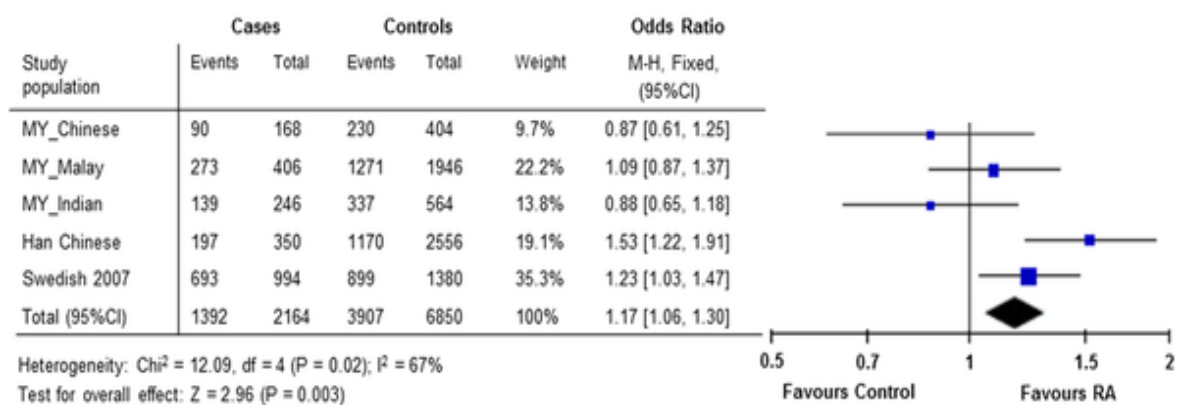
| Study population | Cases Events | Cases Total | Controls Events | Controls Total | Weight | Odds Ratio M-H, Fixed, (95%CI) |
|---|---|---|---|---|---|---|
| MY_Chinese | 90 | 168 | 230 | 404 | 9.7% | 0.87 [0.61, 1.25] |
| MY_Malay | 273 | 406 | 1271 | 1946 | 22.2% | 1.09 [0.87, 1.37] |
| MY_Indian | 139 | 246 | 337 | 564 | 13.8% | 0.88 [0.65, 1.18] |
| Han Chinese | 197 | 350 | 1170 | 2556 | 19.1% | 1.53 [1.22, 1.91] |
| Swedish 2007 | 693 | 994 | 899 | 1380 | 35.3% | 1.23 [1.03, 1.47] |
| Total (95%CI) | 1392 | 2164 | 3907 | 6850 | 100% | 1.17 [1.06, 1.30] |

Heterogeneity: Chi$^2$ = 12.09, df = 4 (P = 0.02); I$^2$ = 67%
Test for overall effect: Z = 2.96 (P = 0.003)

0.5 0.7 1 1.5 2
Favours Control Favours RA